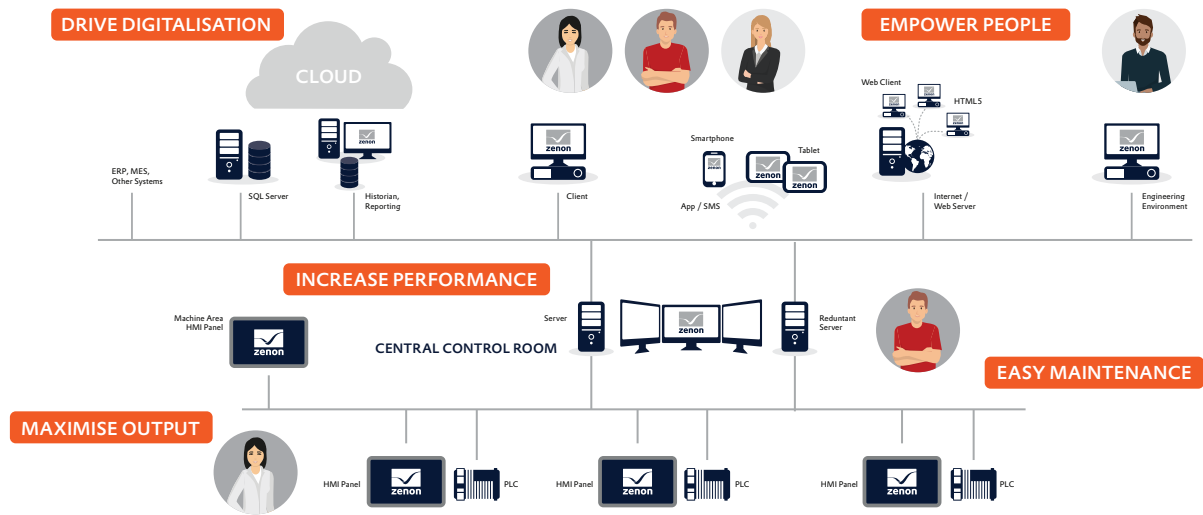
DRIVE DIGITALISATION

CLOUD

EMPOWER PEOPLE

Web Client

HTML5

ERP, MES, Other Systems

SQL Server

Historian, Reporting

zenon

Client

Smartphone

Tablet

zenon

zenon

App / SMS

Internet / Web Server

zenon

Engineering Environment

INCREASE PERFORMANCE

Machine Area HMI Panel

zenon

Server

zenon

Reduntant Server

CENTRAL CONTROL ROOM

EASY MAINTENANCE

MAXIMISE OUTPUT

HMI Panel

zenon

PLC

HMI Panel

zenon

PLC

HMI Panel

zenon

PLC